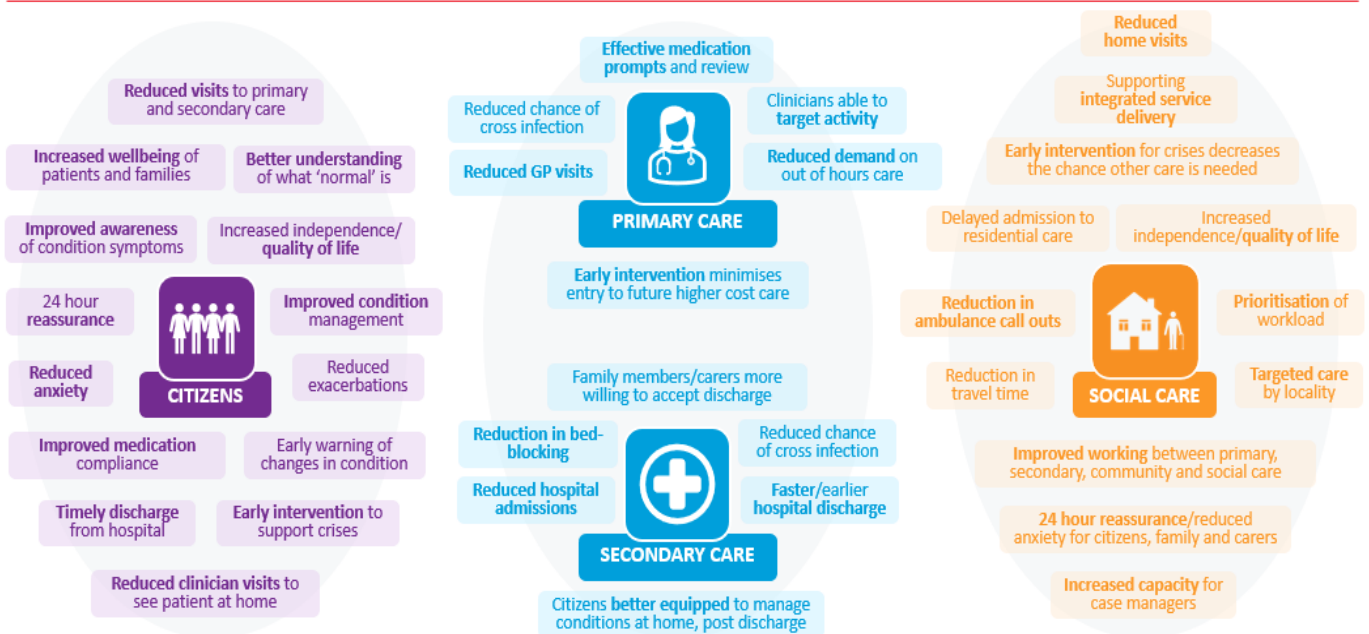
Reduced visits to primary and secondary care

Increased wellbeing of patients and families

Better understanding of what 'normal' is

Improved awareness of condition symptoms

Increased independence/ quality of life

24 hour reassurance

CITIZENS

Improved condition management

Reduced anxiety

Reduced exacerbations

Improved medication compliance

Early warning of changes in condition

Timely discharge from hospital

Early intervention to support crises

Reduced clinician visits to see patient at home

Effective medication prompts and review

Reduced chance of cross infection

Clinicians able to target activity

Reduced GP visits

Reduced demand on out of hours care

PRIMARY CARE

Early intervention minimises entry to future higher cost care

Family members/carers more willing to accept discharge

Reduction in bed-blocking

Reduced chance of cross infection

Reduced hospital admissions

Faster/earlier hospital discharge

SECONDARY CARE

Citizens better equipped to manage conditions at home, post discharge

Reduced home visits

Supporting integrated service delivery

Early intervention for crises decreases the chance other care is needed

Delayed admission to residential care

Increased independence/quality of life

Reduction in ambulance call outs

Prioritisation of workload

Reduction in travel time

SOCIAL CARE

Targeted care by locality

Improved working between primary, secondary, community and social care

24 hour reassurance/reduced anxiety for citizens, family and carers

Increased capacity for case managers